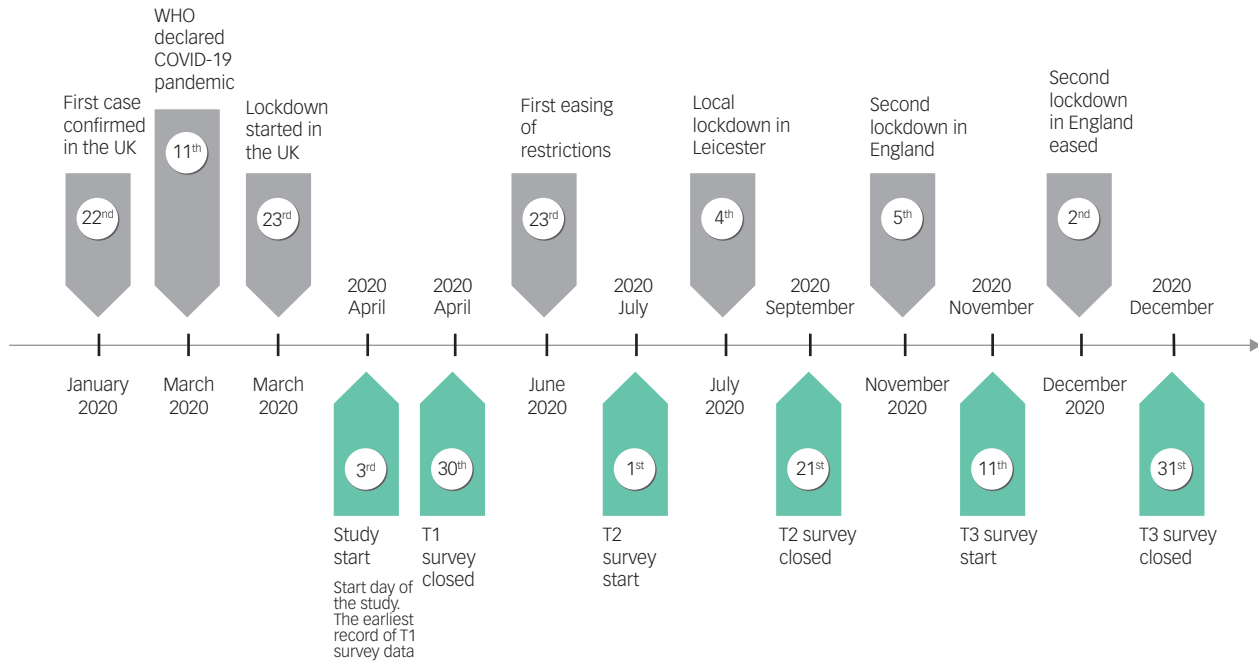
WHO declared COVID-19 pandemic

First case confirmed in the UK

$11^{th}$

Lockdown started in the UK

First easing of restrictions

Local lockdown in Leicester

Second lockdown in England

Second lockdown in England eased

$22^{nd}$

$23^{rd}$

$23^{rd}$

$4^{th}$

$5^{th}$

$2^{nd}$

2020 April

2020 April

2020 July

2020 September

2020 November

2020 December

January 2020

March 2020

March 2020

June 2020

July 2020

November 2020

December 2020

$3^{rd}$

$30^{th}$

$1^{st}$

$21^{st}$

$11^{th}$

$31^{st}$

Study start

Start day of the study. The earliest record of T1 survey data

T1 survey closed

T2 survey start

T2 survey closed

T3 survey start

T3 survey closed